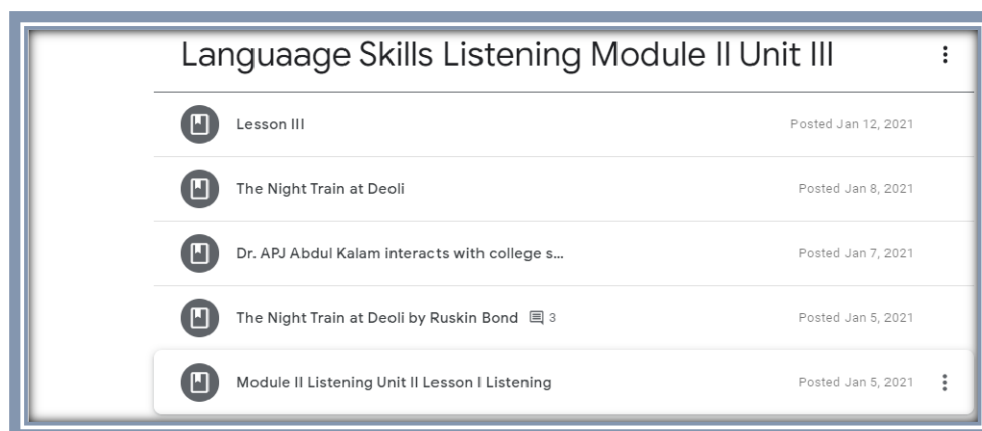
Languaage Skills Listening Module II Unit III

Lesson III
Posted Jan 12, 2021

The Night Train at Deoli
Posted Jan 8, 2021

Dr. APJ Abdul Kalam interacts with college s...
Posted Jan 7, 2021

The Night Train at Deoli by Ruskin Bond 3
Posted Jan 5, 2021

Module II Listening Unit II Lesson I Listening
Posted Jan 5, 2021